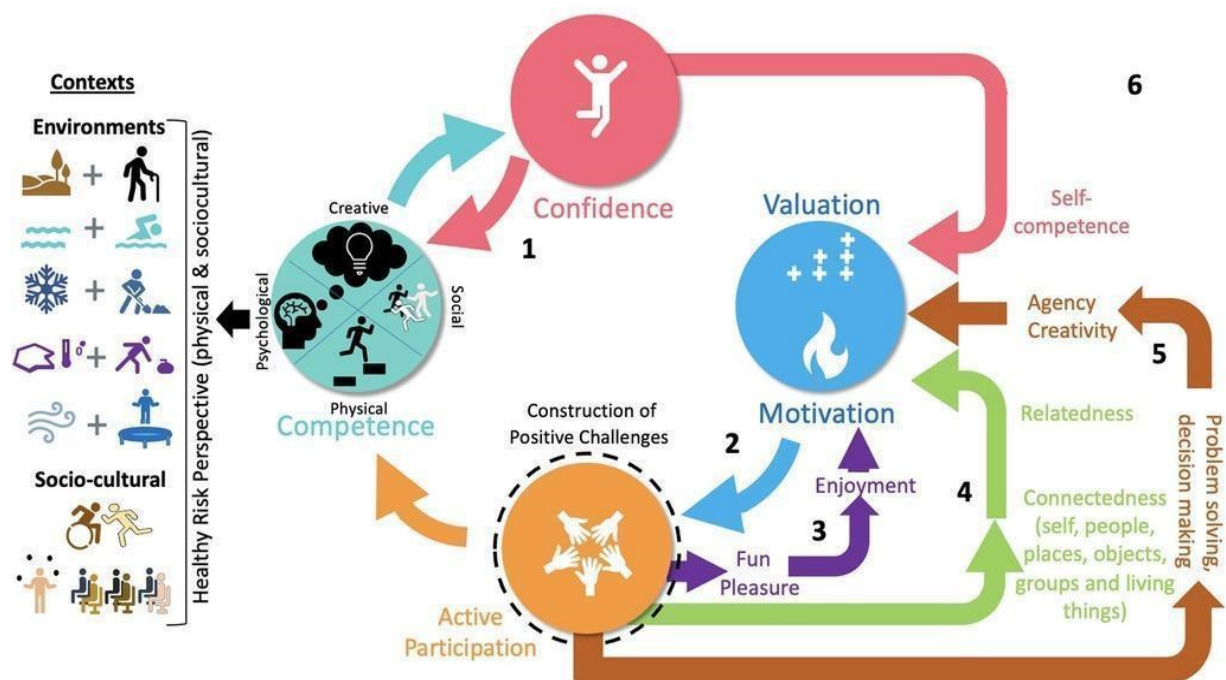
Contexts

Environments

Socio-cultural

Healthy Risk Perspective (physical & sociocultural)

Creative

Psychological

Social

Physical

Competence

Confidence

1

Valuation

Motivation

Self-competence

6

Agency
Creativity

5

Relatedness

Problem solving, decision making

Construction of Positive Challenges

2

Enjoyment

3

4

Connectedness (self, people, places, objects, groups and living things)

Fun
Pleasure

Active Participation